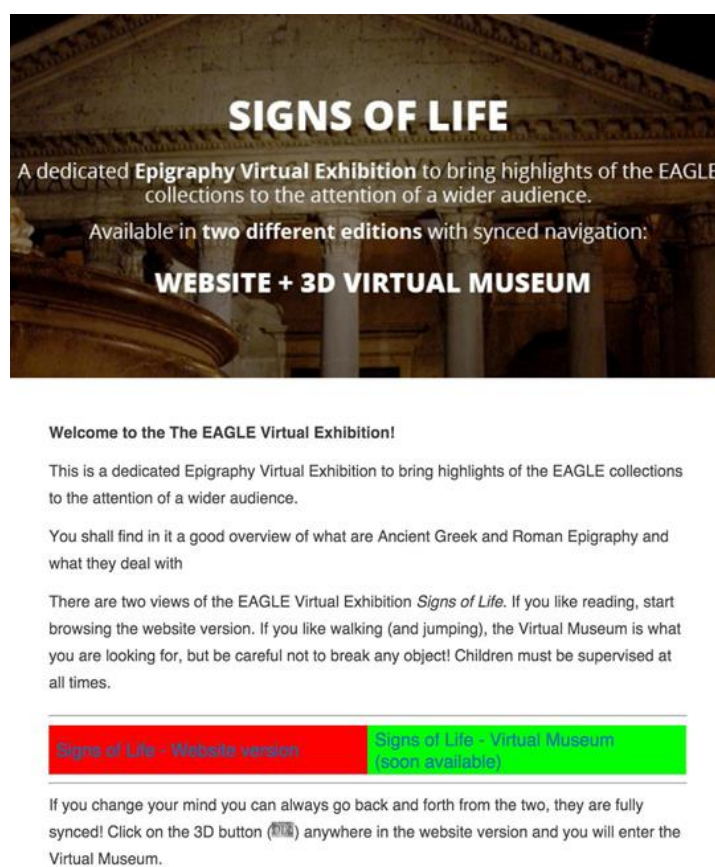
SIGNS OF LIFE

A dedicated **Epigraphy Virtual Exhibition** to bring highlights of the EAGLE collections to the attention of a wider audience.

Available in **two different editions** with synced navigation:

WEBSITE + 3D VIRTUAL MUSEUM

Welcome to the The EAGLE Virtual Exhibition!

This is a dedicated Epigraphy Virtual Exhibition to bring highlights of the EAGLE collections to the attention of a wider audience.

You shall find in it a good overview of what are Ancient Greek and Roman Epigraphy and what they deal with

There are two views of the EAGLE Virtual Exhibition *Signs of Life*. If you like reading, start browsing the website version. If you like walking (and jumping), the Virtual Museum is what you are looking for, but be careful not to break any object! Children must be supervised at all times.

| Signs of Life - Website version | Signs of Life - Virtual Museum (soon available) |
|---|---|

If you change your mind you can always go back and forth from the two, they are fully synced! Click on the 3D button ([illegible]) anywhere in the website version and you will enter the Virtual Museum.